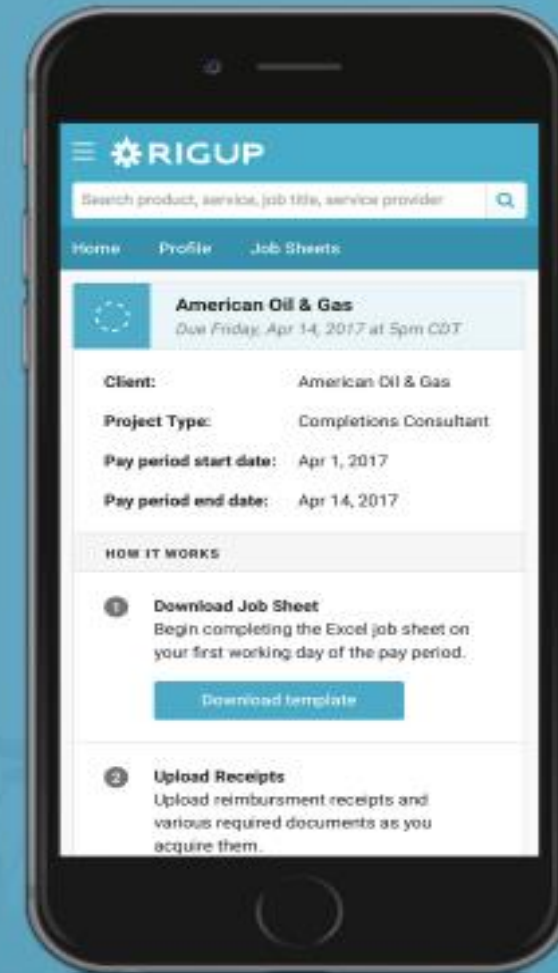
RIGUP

Search product, service, job title, service provider

Home Profile Job Sheets

American Oil & Gas
Due Friday, Apr 14, 2017 at 5pm CDT

| | |
|---|---|
| Client: | American Oil & Gas |
| Project Type: | Completions Consultant |
| Pay period start date: | Apr 1, 2017 |
| Pay period end date: | Apr 14, 2017 |

HOW IT WORKS

1 Download Job Sheet
Begin completing the Excel job sheet on your first working day of the pay period.

Download template

2 Upload Receipts
Upload reimbursment receipts and various required documents as you acquire them.